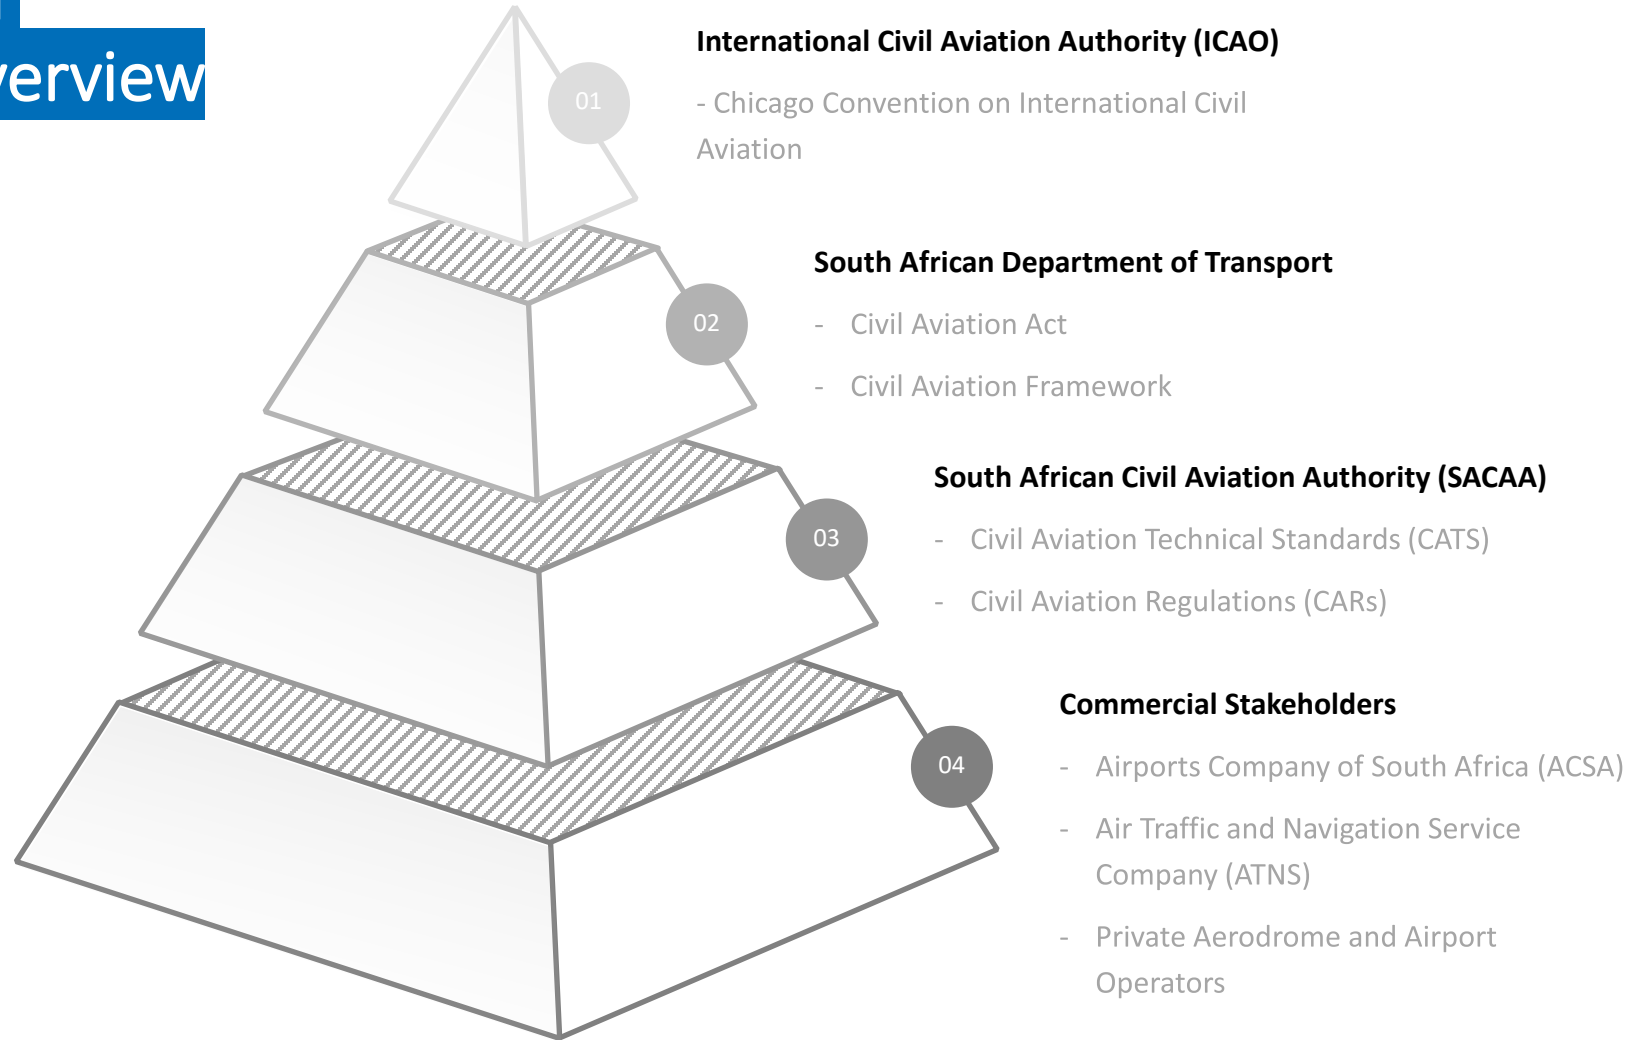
verview

01

International Civil Aviation Authority (ICAO)

- Chicago Convention on International Civil Aviation

02

South African Department of Transport

- Civil Aviation Act
- Civil Aviation Framework

03

South African Civil Aviation Authority (SACAA)

- Civil Aviation Technical Standards (CATS)
- Civil Aviation Regulations (CARs)

04

Commercial Stakeholders

- Airports Company of South Africa (ACSA)
- Air Traffic and Navigation Service Company (ATNS)
- Private Aerodrome and Airport Operators